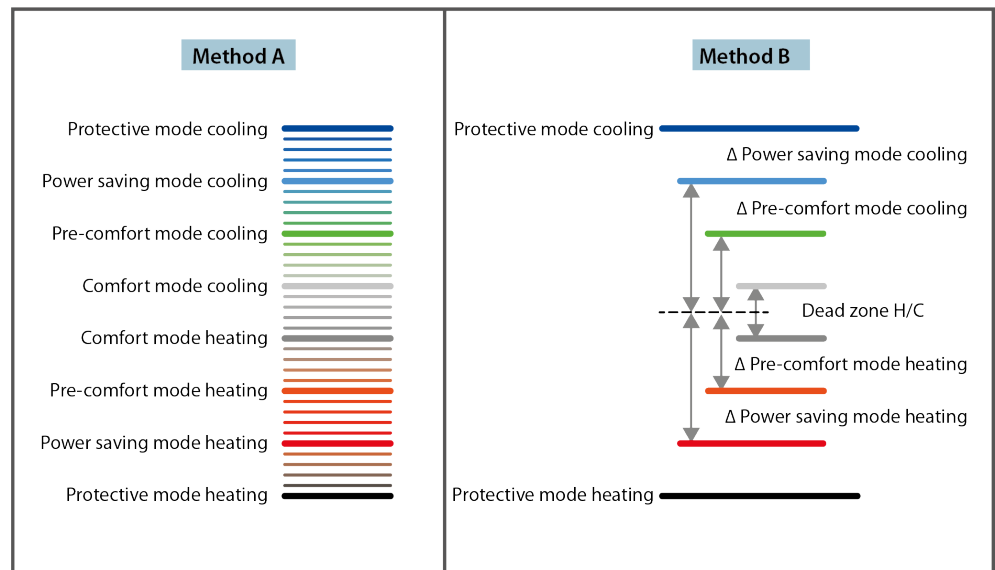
Method A

Protective mode cooling

Power saving mode cooling

Pre-comfort mode cooling

Comfort mode cooling

Comfort mode heating

Pre-comfort mode heating

Power saving mode heating

Protective mode heating

Method B

Protective mode cooling

Δ Power saving mode cooling

Δ Pre-comfort mode cooling

Dead zone H/C

Δ Pre-comfort mode heating

Δ Power saving mode heating

Protective mode heating